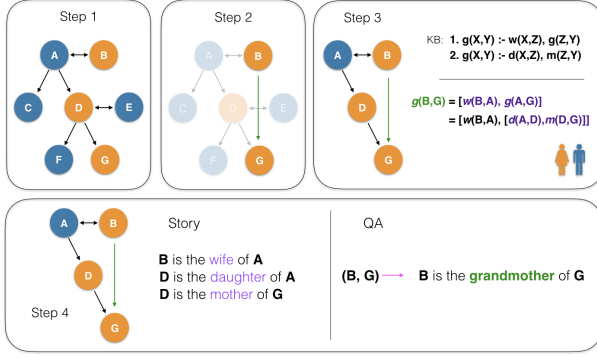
Step 1

A B C D E F G

Step 2

A B C D E F G

Step 3

A B D G

KB: 1. g(X,Y) :- w(X,Z), g(Z,Y)
2. g(X,Y) :- d(X,Z), m(Z,Y)

$g(B,G) = [w(B,A), g(A,G)]$
$= [w(B,A), [d(A,D), m(D,G)]]$

A B D G

Step 4

Story

B is the wife of A
D is the daughter of A
D is the mother of G

QA

(B, G) → B is the grandmother of G